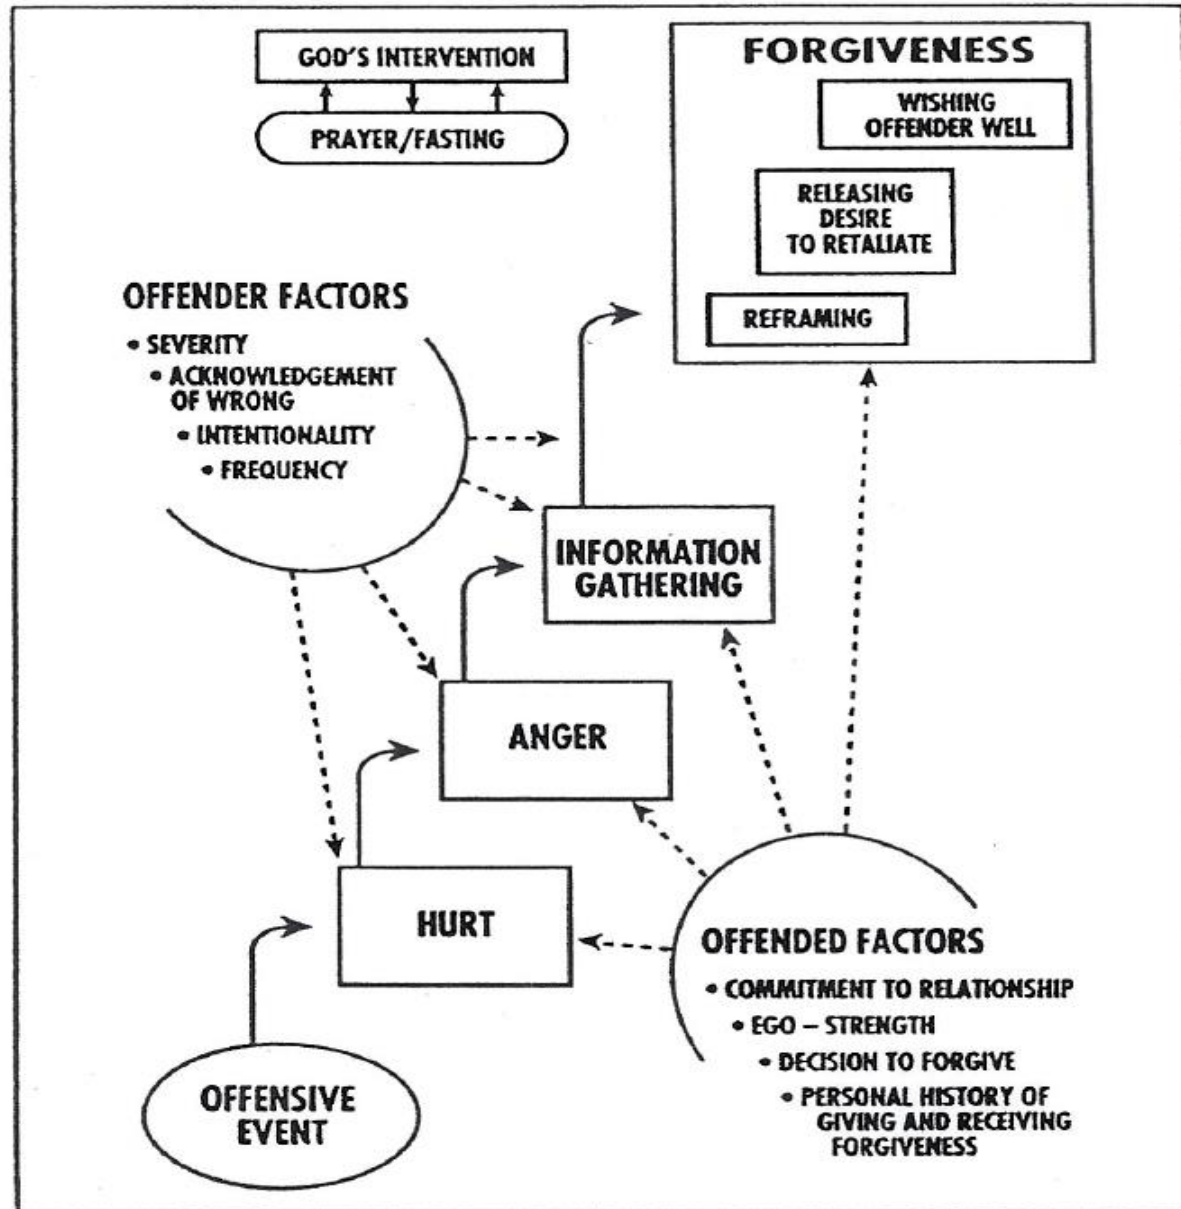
GOD'S INTERVENTION

PRAYER/FASTING

FORGIVENESS

WISHING OFFENDER WELL

RELEASING DESIRE TO RETALIATE

REFRAMING

OFFENDER FACTORS

• SEVERITY
• ACKNOWLEDGEMENT OF WRONG
• INTENTIONALITY
• FREQUENCY

INFORMATION GATHERING

ANGER

HURT

OFFENSIVE EVENT

OFFENDED FACTORS

• COMMITMENT TO RELATIONSHIP
• EGO – STRENGTH
• DECISION TO FORGIVE
• PERSONAL HISTORY OF GIVING AND RECEIVING FORGIVENESS